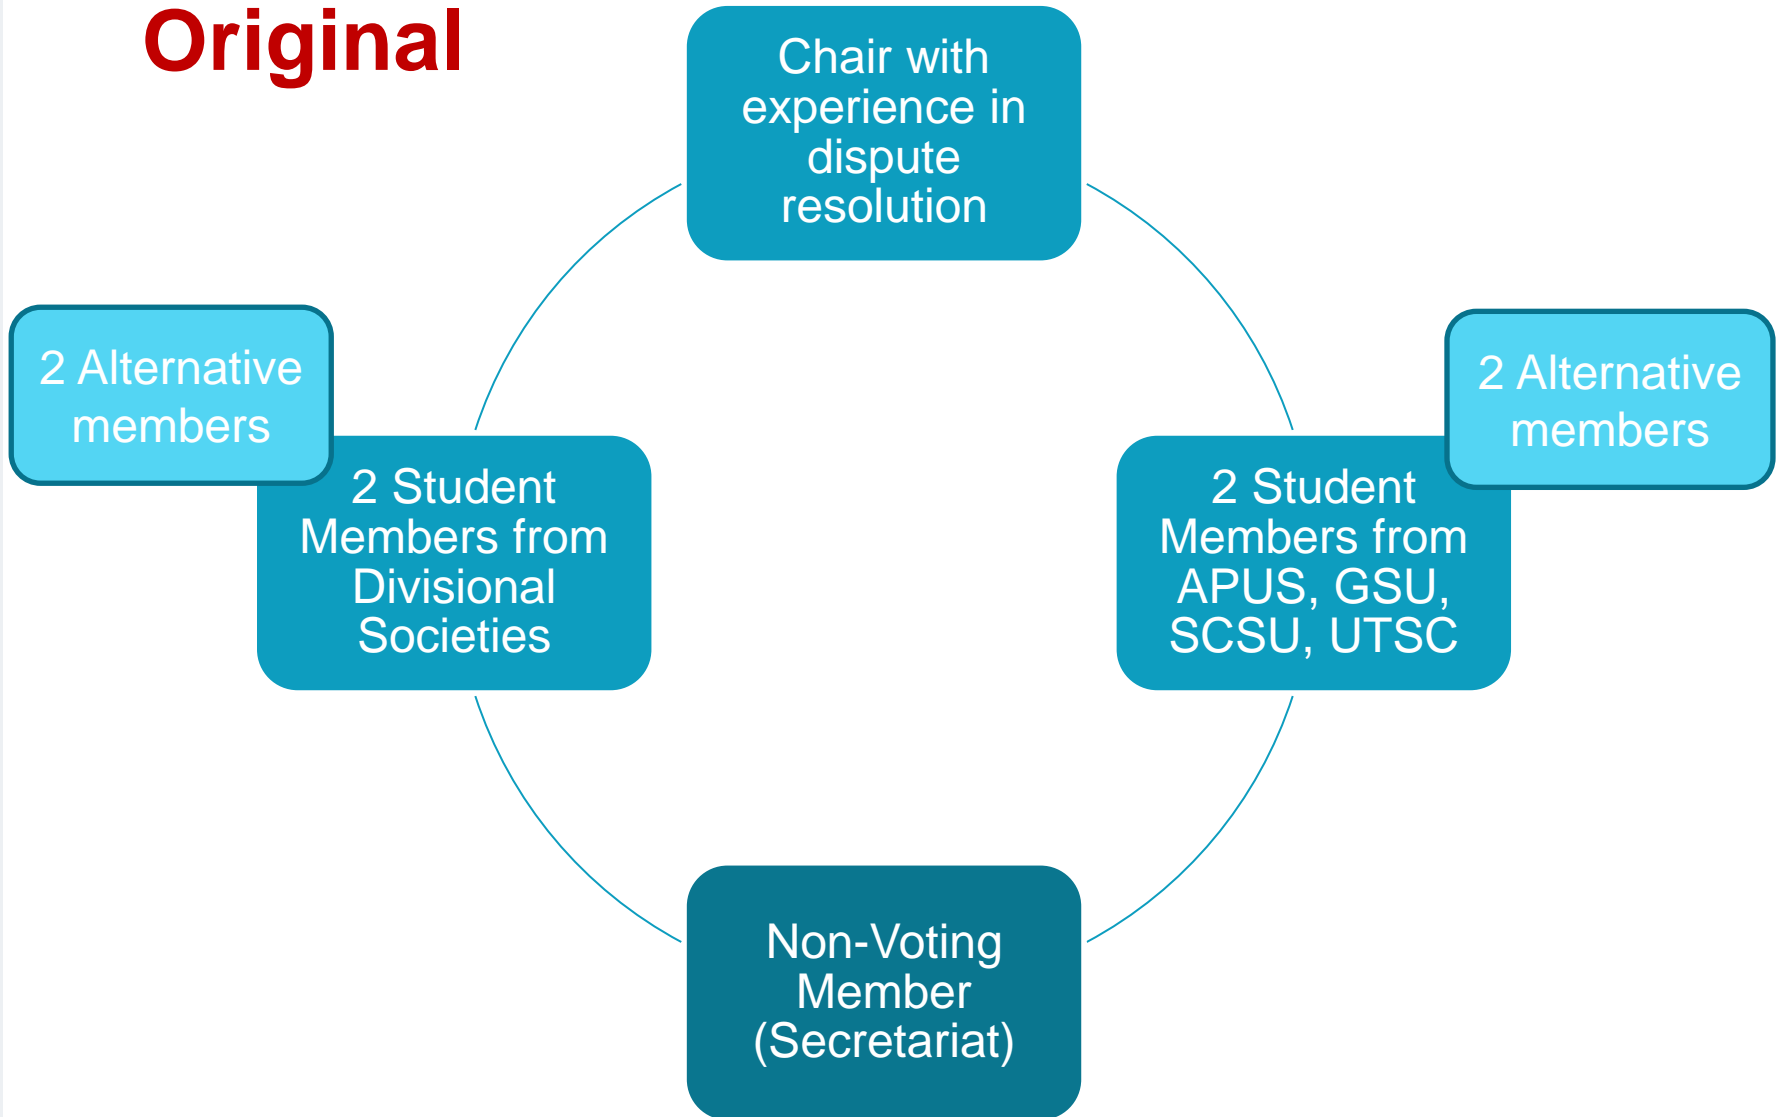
Original

Chair with experience in dispute resolution

2 Alternative members

2 Student Members from Divisional Societies

2 Alternative members

2 Student Members from APUS, GSU, SCSU, UTSC

Non-Voting Member (Secretariat)